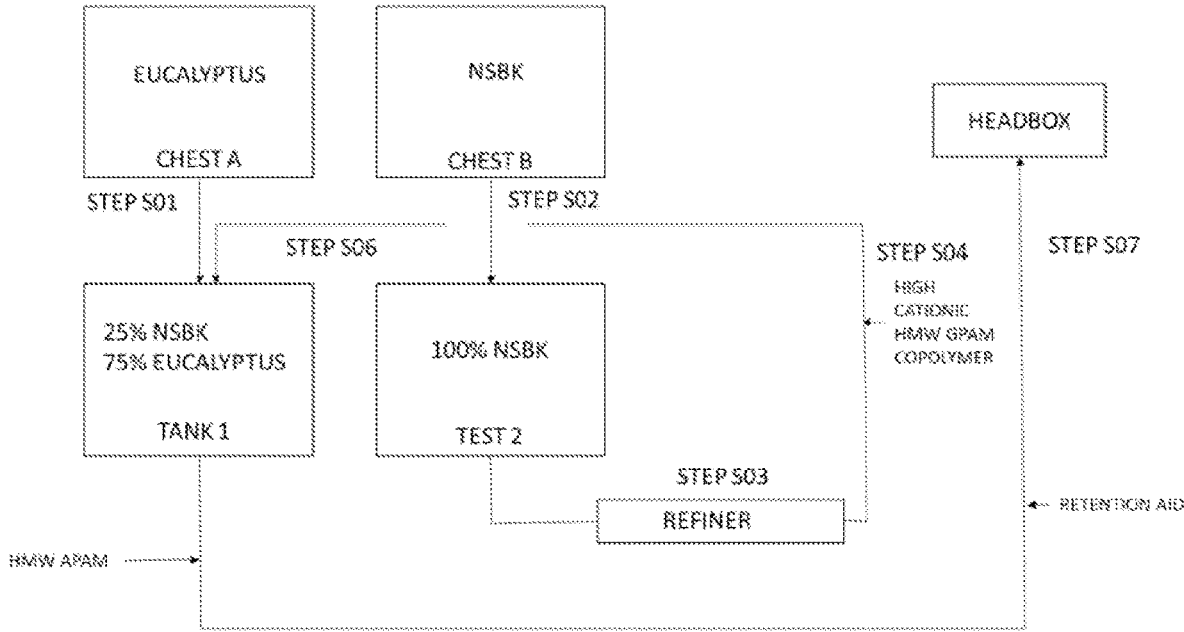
EUCALYPTUS

CHEST A

NSBK

CHEST B

HEADBOX

STEP S01

STEP S02

STEP S06

STEP S04

STEP S07

HIGH CATIONIC HMW GPAM COPOLYMER

25% NSBK
75% EUCALYPTUS

TANK 1

100% NSBK

TEST 2

STEP S03

REFINER

RETENTION AID

HMW APAM